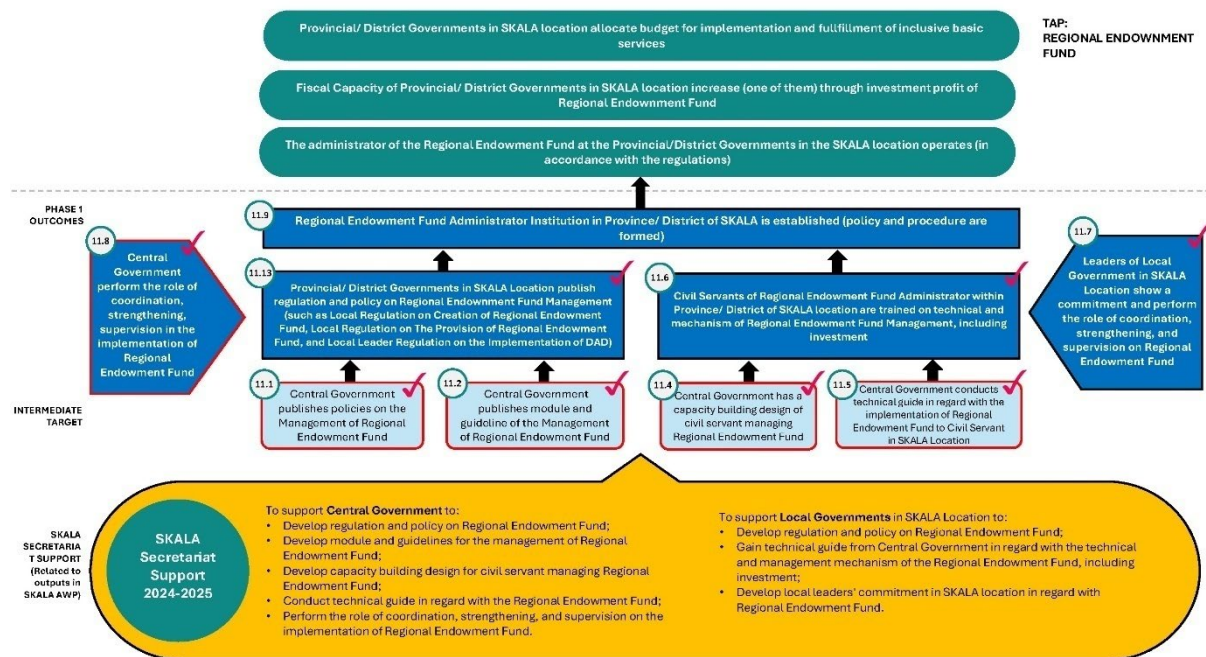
Provincial/ District Governments in SKALA location allocate budget for implementation and fullfillment of inclusive basic services

TAP:
REGIONAL ENDOWNMENT FUND

Fiscal Capacity of Provincial/ District Governments in SKALA location increase (one of them) through investment profit of Regional Endowment Fund

The administrator of the Regional Endowment Fund at the Provincial/District Governments in the SKALA location operates (in accordance with the regulations)

PHASE 1 OUTCOMES

11.9
Regional Endowment Fund Administrator Institution in Province/ District of SKALA is established (policy and procedure are formed)

11.8
Central Government perform the role of coordination, strengthening, supervision in the implementation of Regional Endowment Fund

11.13
Provincial/ District Governments in SKALA Location publish regulation and policy on Regional Endowment Fund Management (such as Local Regulation on Creation of Regional Endowment Fund, Local Regulation on The Provision of Regional Endowment Fund, and Local Leader Regulation on the Implementation of DAD)

11.6
Civil Servants of Regional Endowment Fund Administrator within Province/ District of SKALA location are trained on technical and mechanism of Regional Endowment Fund Management, including investment

11.7
Leaders of Local Government in SKALA Location show a commitment and perform the role of coordination, strengthening, and supervision on Regional Endowment Fund

INTERMEDIATE TARGET

11.1
Central Government publishes policies on the Management of Regional Endowment Fund

11.2
Central Government publishes module and guideline of the Management of Regional Endowment Fund

11.4
Central Government has a capacity building design of civil servant managing Regional Endowment Fund

11.5
Central Government conducts technical guide in regard with the implementation of Regional Endowment Fund to Civil Servant in SKALA Location

SKALA SECRETARIAT SUPPORT (Related to outputs in SKALA AWP)

SKALA Secretariat Support 2024-2025

To support Central Government to:
• Develop regulation and policy on Regional Endowment Fund;
• Develop module and guidelines for the management of Regional Endowment Fund;
• Develop capacity building design for civil servant managing Regional Endowment Fund;
• Conduct technical guide in regard with the Regional Endowment Fund;
• Perform the role of coordination, strengthening, and supervision on the implementation of Regional Endowment Fund.

To support Local Governments in SKALA Location to:
• Develop regulation and policy on Regional Endowment Fund;
• Gain technical guide from Central Government in regard with the technical and management mechanism of the Regional Endowment Fund, including investment;
• Develop local leaders' commitment in SKALA location in regard with Regional Endowment Fund.